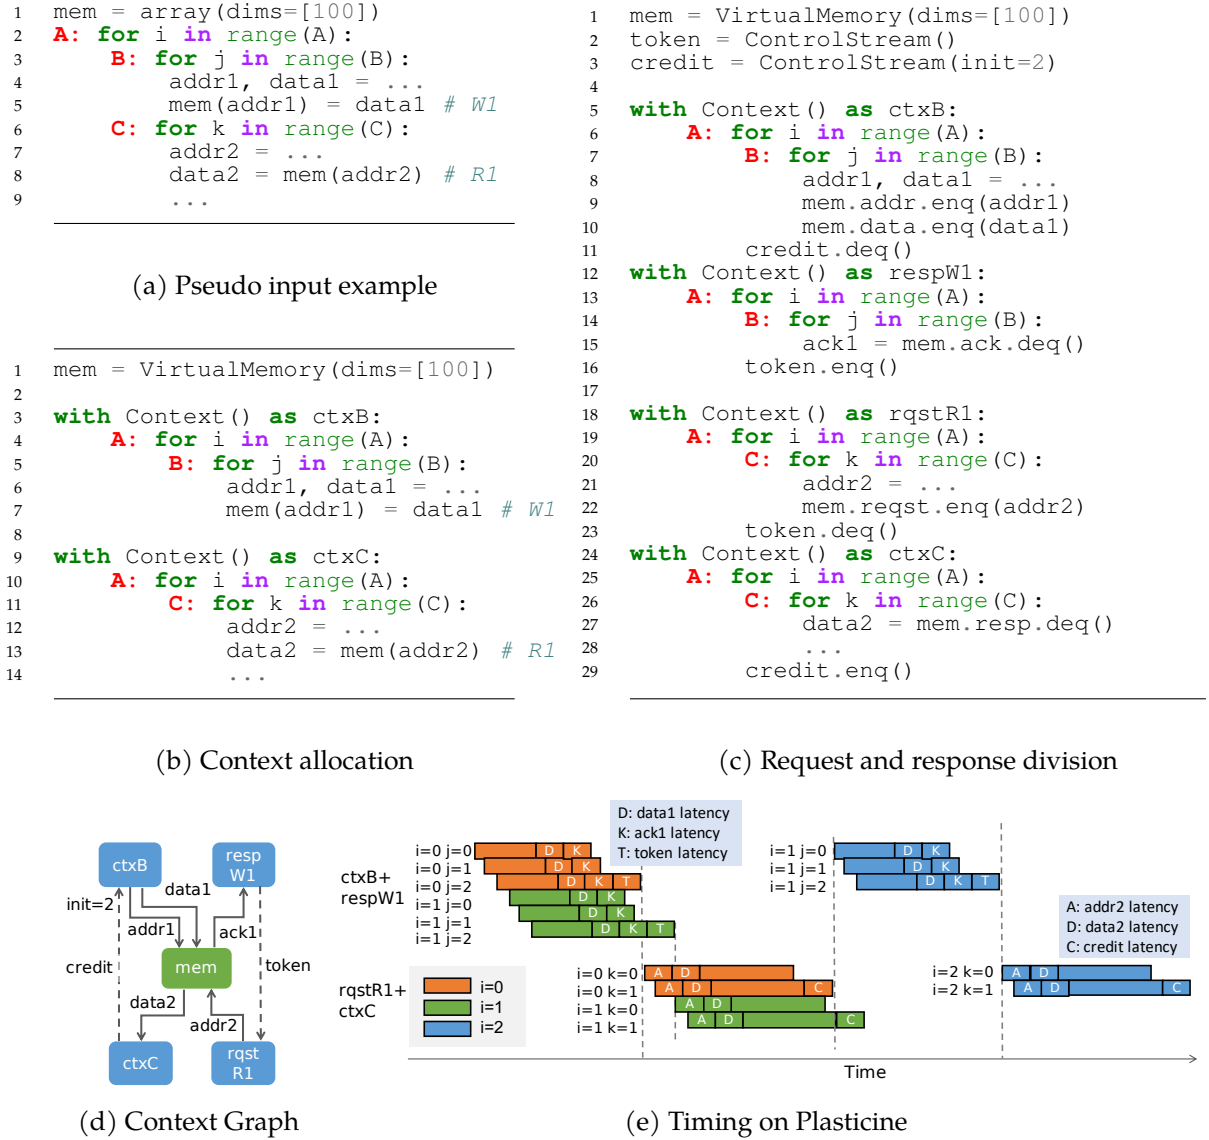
1 mem = array(dims=[100])
2 A: for i in range(A):
3 B: for j in range(B):
4 addr1, data1 = ...
5 mem(addr1) = data1 # W1
6 C: for k in range(C):
7 addr2 = ...
8 data2 = mem(addr2) # R1
9 ...

(a) Pseudo input example

1 mem = VirtualMemory(dims=[100])
2
3 with Context() as ctxB:
4 A: for i in range(A):
5 B: for j in range(B):
6 addr1, data1 = ...
7 mem(addr1) = data1 # W1
8
9 with Context() as ctxC:
10 A: for i in range(A):
11 C: for k in range(C):
12 addr2 = ...
13 data2 = mem(addr2) # R1
14 ...

(b) Context allocation

1 mem = VirtualMemory(dims=[100])
2 token = ControlStream()
3 credit = ControlStream(init=2)
4
5 with Context() as ctxB:
6 A: for i in range(A):
7 B: for j in range(B):
8 addr1, data1 = ...
9 mem.addr.enq(addr1)
10 mem.data.enq(data1)
11 credit.deq()
12 with Context() as respW1:
13 A: for i in range(A):
14 B: for j in range(B):
15 ack1 = mem.ack.deq()
16 token.enq()
17
18 with Context() as rqstR1:
19 A: for i in range(A):
20 C: for k in range(C):
21 addr2 = ...
22 mem.reqst.enq(addr2)
23 token.deq()
24 with Context() as ctxC:
25 A: for i in range(A):
26 C: for k in range(C):
27 data2 = mem.resp.deq()
28 ...
29 credit.enq()

(c) Request and response division

ctxB
resp W1
data1
init=2
addr1
ack1
credit
mem
token
data2
addr2
ctxC
rqst R1

(d) Context Graph

D: data1 latency
K: ack1 latency
T: token latency

ctxB+ respW1
i=0 j=0 D K
i=0 j=1 D K
i=0 j=2 D K T
i=1 j=0 D K
i=1 j=1 D K
i=1 j=2 D K T
i=1 j=0 D K
i=1 j=1 D K
i=1 j=2 D K T

A: addr2 latency
D: data2 latency
C: credit latency

rqstR1+ ctxC
i=0
i=1
i=2
i=0 k=0 A D
i=0 k=1 A D C
i=1 k=0 A D
i=1 k=1 A D C
i=2 k=0 A D
i=2 k=1 A D C

Time

(e) Timing on Plasticine